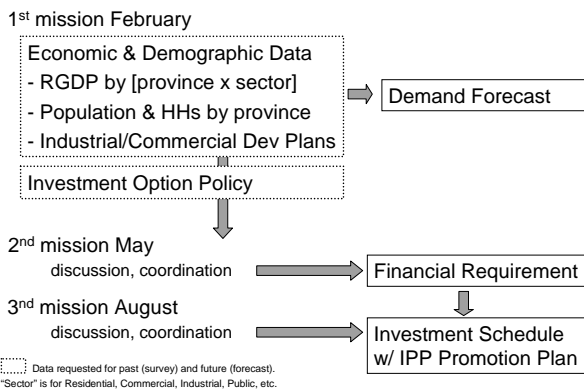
1$^{st}$ mission February

Economic & Demographic Data
- RGDP by [province x sector]
- Population & HHs by province
- Industrial/Commercial Dev Plans

Demand Forecast

Investment Option Policy

2$^{nd}$ mission May
discussion, coordination

Financial Requirement

3$^{rd}$ mission August
discussion, coordination

Investment Schedule w/ IPP Promotion Plan

Data requested for past (survey) and future (forecast).
"Sector" is for Residential, Commercial, Industrial, Public, etc.